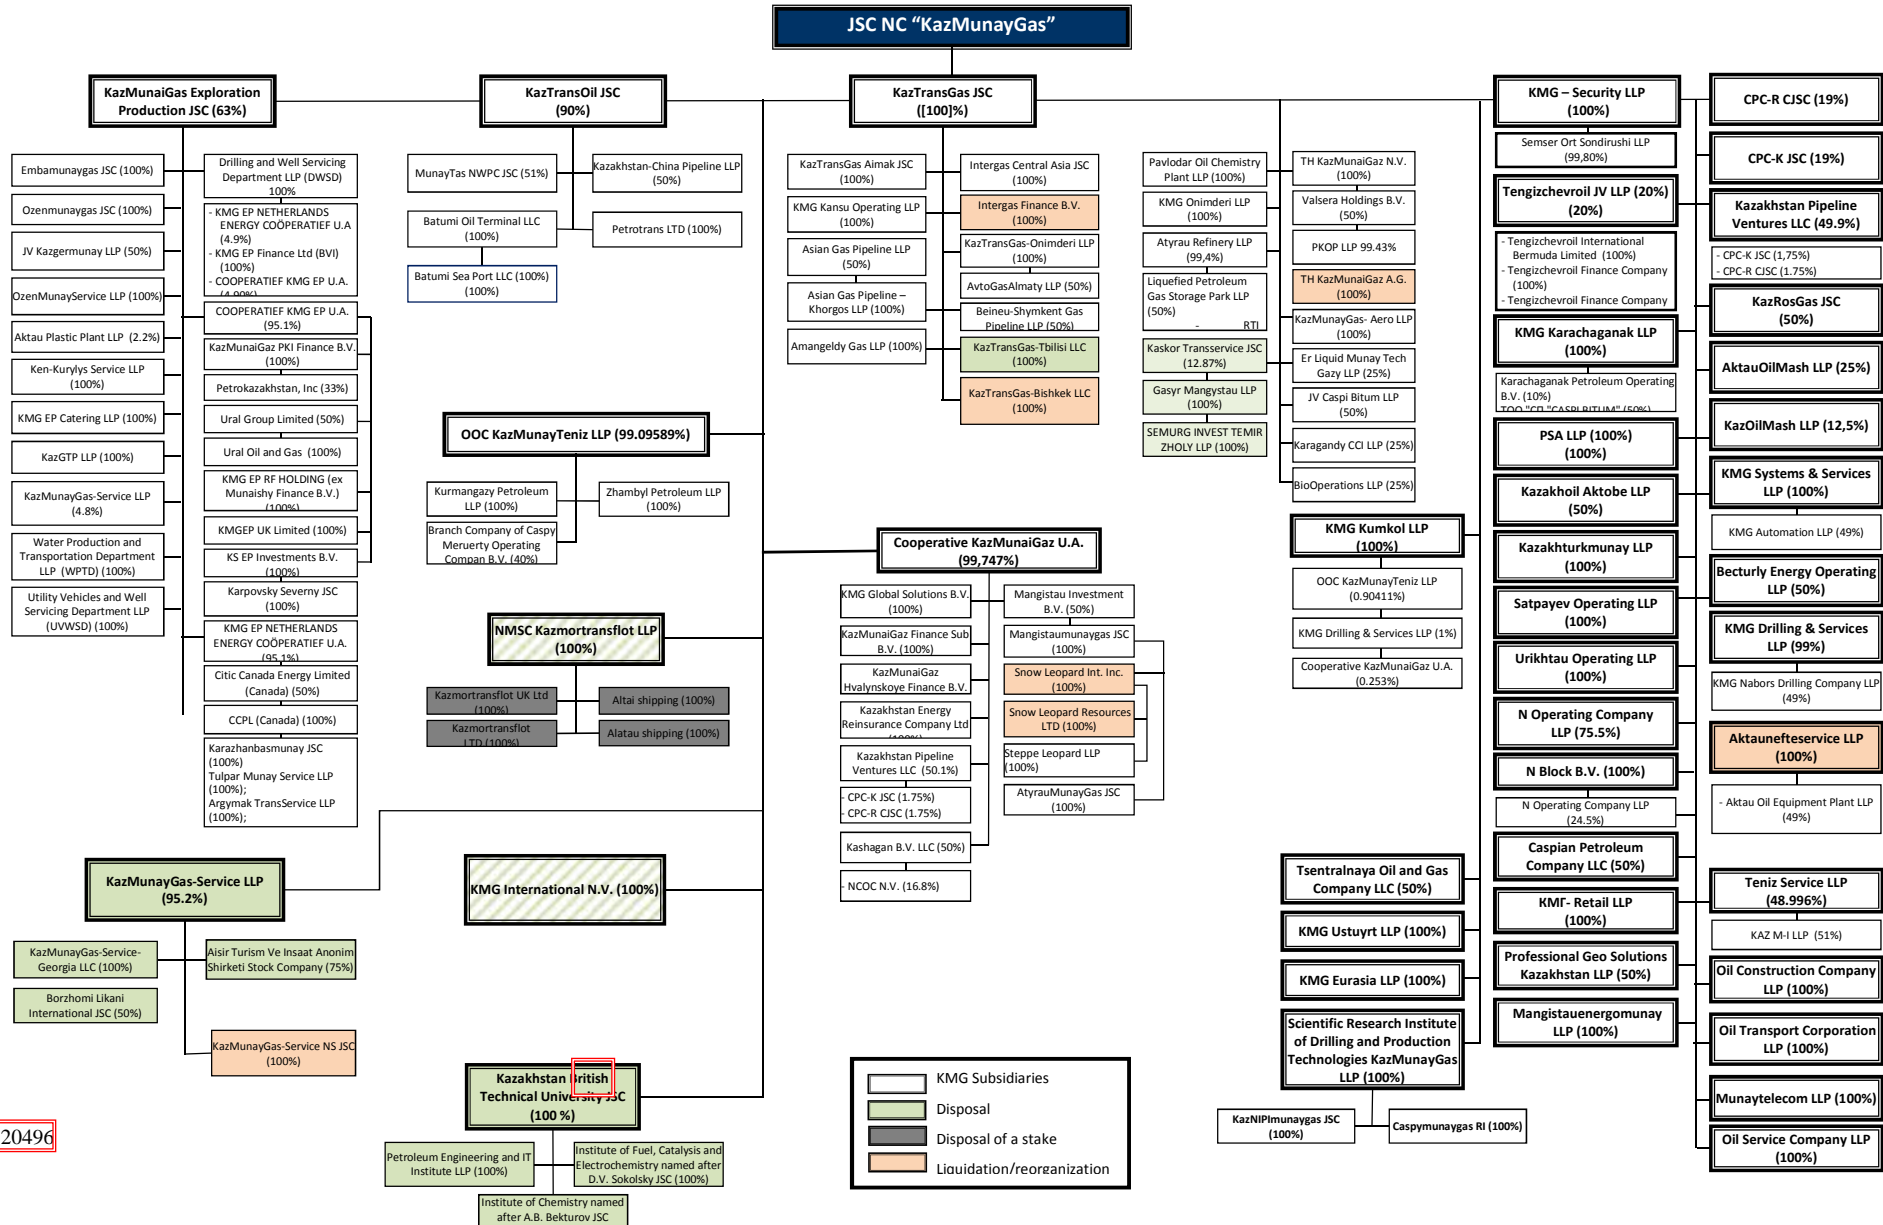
JSC NC "KazMunayGas"

KazMunaiGas Exploration Production JSC (63%)

Embamunaygas JSC (100%)
Ozenmunaygas JSC (100%)
JV Kazgermunay LLP (50%)
OzenMunayService LLP (100%)
Aktau Plastic Plant LLP (2.2%)
Ken-Kurylys Service LLP (100%)
KMG EP Catering LLP (100%)
KazGTP LLP (100%)
KazMunayGas-Service LLP (4.8%)
Water Production and Transportation Department LLP (WPTD) (100%)
Utility Vehicles and Well Servicing Department LLP (UVWSD) (100%)

Drilling and Well Servicing Department LLP (DWSD) 100%
- KMG EP NETHERLANDS ENERGY COÖPERATIEF U.A (4.9%)
- KMG EP Finance Ltd (BVI) (100%)
- COOPERATIEF KMG EP U.A. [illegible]
COOPERATIEF KMG EP U.A. (95.1%)
KazMunaiGaz PKI Finance B.V. (100%)
Petrokazakhstan, Inc (33%)
Ural Group Limited (50%)
Ural Oil and Gas (100%)
KMG EP RF HOLDING (ex Munaishy Finance B.V.) (100%)
KMGEP UK Limited (100%)
KS EP Investments B.V. (100%)
Karpovsky Severny JSC (100%)
KMG EP NETHERLANDS ENERGY COÖPERATIEF U.A. (95.1%)
Citic Canada Energy Limited (Canada) (50%)
CCPL (Canada) (100%)
Karazhanbasmunay JSC (100%)
Tulpar Munay Service LLP (100%);
Argymak TransService LLP (100%);

KazTransOil JSC (90%)
MunayTas NWPC JSC (51%)
Kazakhstan-China Pipeline LLP (50%)
Batumi Oil Terminal LLC (100%)
Petrotrans LTD (100%)
Batumi Sea Port LLC (100%) (100%)

OOC KazMunayTeniz LLP (99.09589%)
Kurmangazy Petroleum LLP (100%)
Zhambyl Petroleum LLP (100%)
Branch Company of Caspy Meruerty Operating Compan B.V. (40%)

NMSC Kazmortransflot LLP (100%)
Kazmortransflot UK Ltd (100%)
Kazmortransflot LTD (100%)
Altai shipping (100%)
Alatau shipping (100%)

KazMunayGas-Service LLP (95.2%)
KazMunayGas-Service-Georgia LLC (100%)
Aisir Turism Ve Insaat Anonim Shirketi Stock Company (75%)
Borzhomi Likani International JSC (50%)
KazMunayGas-Service NS JSC (100%)

KMG International N.V. (100%)

Kazakhstan British Technical University JSC (100 %)
Petroleum Engineering and IT Institute LLP (100%)
Institute of Fuel, Catalysis and Electrochemistry named after D.V. Sokolsky JSC (100%)
Institute of Chemistry named after A.B. Bekturov JSC

20496

KazTransGas JSC ([100]%)
KazTransGas Aimak JSC (100%)
KMG Kansu Operating LLP (100%)
Asian Gas Pipeline LLP (50%)
Asian Gas Pipeline – Khorgos LLP (100%)
Amangeldy Gas LLP (100%)
Intergas Central Asia JSC (100%)
Intergas Finance B.V. (100%)
KazTransGas-Onimderi LLP (100%)
AvtoGasAlmaty LLP (50%)
Beineu-Shymkent Gas Pipeline LLP (50%)
KazTransGas-Tbilisi LLC (100%)
KazTransGas-Bishkek LLC (100%)

Pavlodar Oil Chemistry Plant LLP (100%)
KMG Onimderi LLP (100%)
Atyrau Refinery LLP (99,4%)
Liquefied Petroleum Gas Storage Park LLP (50%) RTI
Kaskor Transservice JSC (12.87%)
Gasyr Mangystau LLP (100%)
SEMURG INVEST TEMIR ZHOLY LLP (100%)

TH KazMunaiGaz N.V. (100%)
Valsera Holdings B.V. (50%)
PKOP LLP 99.43%
TH KazMunaiGaz A.G. (100%)
KazMunayGas- Aero LLP (100%)
Er Liquid Munay Tech Gazy LLP (25%)
JV Caspi Bitum LLP (50%)
Karagandy CCI LLP (25%)
BioOperations LLP (25%)

Cooperative KazMunaiGaz U.A. (99,747%)
KMG Global Solutions B.V. (100%)
KazMunaiGaz Finance Sub B.V. (100%)
KazMunaiGaz Hvalynskoye Finance B.V.
Kazakhstan Energy Reinsurance Company Ltd (100%)
Kazakhstan Pipeline Ventures LLC (50.1%)
- CPC-K JSC (1.75%)
- CPC-R CJSC (1.75%)
Kashagan B.V. LLC (50%)
- NCOC N.V. (16.8%)
Mangistau Investment B.V. (50%)
Mangistaumunaygas JSC (100%)
Snow Leopard Int. Inc. (100%)
Snow Leopard Resources LTD (100%)
Steppe Leopard LLP (100%)
AtyrauMunayGas JSC (100%)

KMG Kumkol LLP (100%)
OOC KazMunayTeniz LLP (0.90411%)
KMG Drilling & Services LLP (1%)
Cooperative KazMunaiGaz U.A. (0.253%)

Tsentralnaya Oil and Gas Company LLC (50%)
KMG Ustuyrt LLP (100%)
KMG Eurasia LLP (100%)
Scientific Research Institute of Drilling and Production Technologies KazMunayGas LLP (100%)
KazNIPImunaygas JSC (100%)
Caspymunaygas RI (100%)

KMG Subsidiaries
Disposal
Disposal of a stake
Liquidation/reorganization

KMG – Security LLP (100%)
Semser Ort Sondirushi LLP (99,80%)
Tengizchevroil JV LLP (20%) (20%)
- Tengizchevroil International Bermuda Limited (100%)
- Tengizchevroil Finance Company (100%)
- Tengizchevroil Finance Company
KMG Karachaganak LLP (100%)
Karachaganak Petroleum Operating B.V. (10%)
TOO "CP "CASPI BITUM" (50%)
PSA LLP (100%) (100%)
Kazakhoil Aktobe LLP (50%)
Kazakhturkmunay LLP (100%)
Satpayev Operating LLP (100%)
Urikhtau Operating LLP (100%)
N Operating Company LLP (75.5%)
N Block B.V. (100%)
N Operating Company LLP (24.5%)
Caspian Petroleum Company LLC (50%)
KMГ- Retail LLP (100%)
Professional Geo Solutions Kazakhstan LLP (50%)
Mangistauenergomunay LLP (100%)

CPC-R CJSC (19%)
CPC-K JSC (19%)
Kazakhstan Pipeline Ventures LLC (49.9%)
- CPC-K JSC (1,75%)
- CPC-R CJSC (1.75%)
KazRosGas JSC (50%)
AktauOilMash LLP (25%)
KazOilMash LLP (12,5%)
KMG Systems & Services LLP (100%)
KMG Automation LLP (49%)
Becturly Energy Operating LLP (50%)
KMG Drilling & Services LLP (99%)
KMG Nabors Drilling Company LLP (49%)
Aktaunefteservice LLP (100%)
- Aktau Oil Equipment Plant LLP (49%)
Teniz Service LLP (48.996%)
KAZ M-I LLP (51%)
Oil Construction Company LLP (100%)
Oil Transport Corporation LLP (100%)
Munaytelecom LLP (100%)
Oil Service Company LLP (100%)